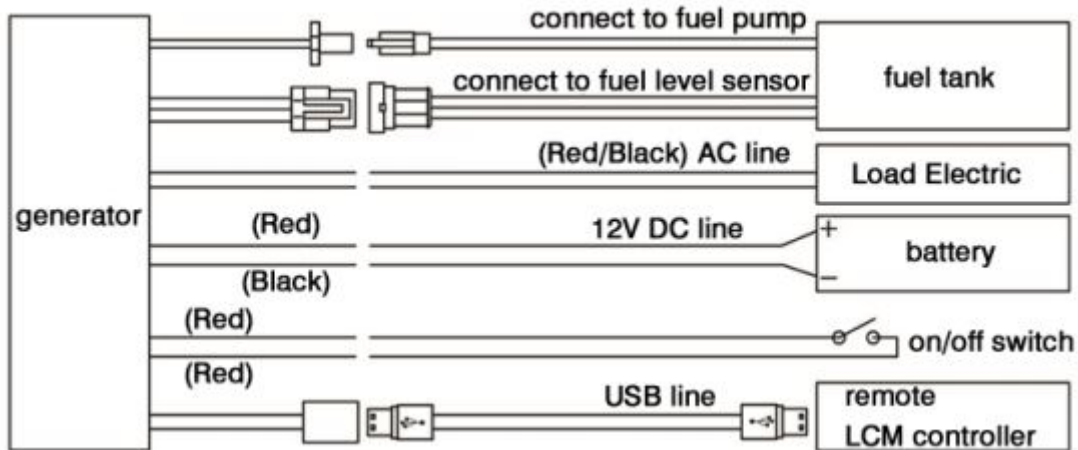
connect to fuel pump

connect to fuel level sensor

fuel tank

(Red/Black) AC line

Load Electric

generator

(Red)

12V DC line

+

battery

(Black)

–

(Red)

on/off switch

(Red)

USB line

remote

LCM controller